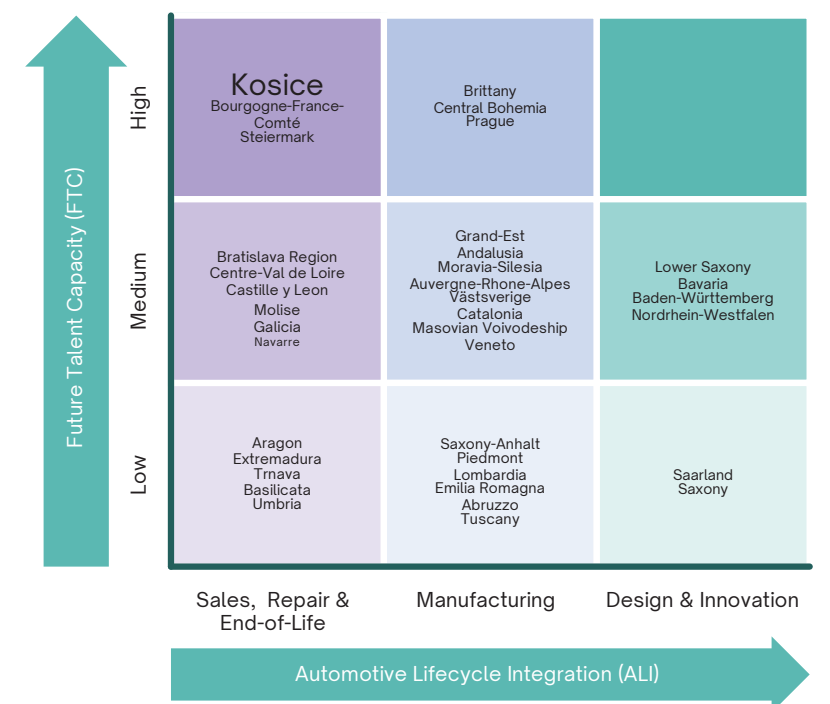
Future Talent Capacity (FTC)

| | | | |
|---|---|---|---|
| High | Kosice Bourgogne-France-Comté Steiermark | Brittany Central Bohemia Prague | |
| Medium | Bratislava Region Centre-Val de Loire Castille y Leon Molise Galicia Navarre | Grand-Est Andalusia Moravia-Silesia Auvergne-Rhone-Alpes Västsverige Catalonia Masovian Voivodeship Veneto | Lower Saxony Bavaria Baden-Württemberg Nordrhein-Westfalen |
| Low | Aragon Extremadura Trnava Basilicata Umbria | Saxony-Anhalt Piedmont Lombardia Emilia Romagna Abruzzo Tuscany | Saarland Saxony |
| | Sales, Repair & End-of-Life | Manufacturing | Design & Innovation |

Automotive Lifecycle Integration (ALI)